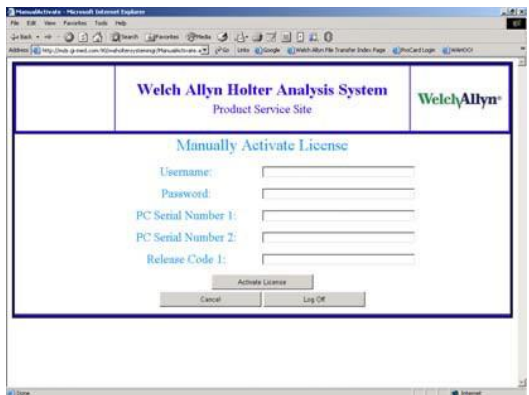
ManualActivate - Microsoft Internet Explorer

File Edit View Favorites Tools Help

Back Search Favorites Media

Address http://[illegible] Go Links Google Welch Allyn File Transfer Index Page ProCard Login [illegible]

Welch Allyn Holter Analysis System
Product Service Site

WelchAllyn

Manually Activate License

Username:

Password:

PC Serial Number 1:

PC Serial Number 2:

Release Code 1:

Activate License

Cancel

Log Off

Done

Internet